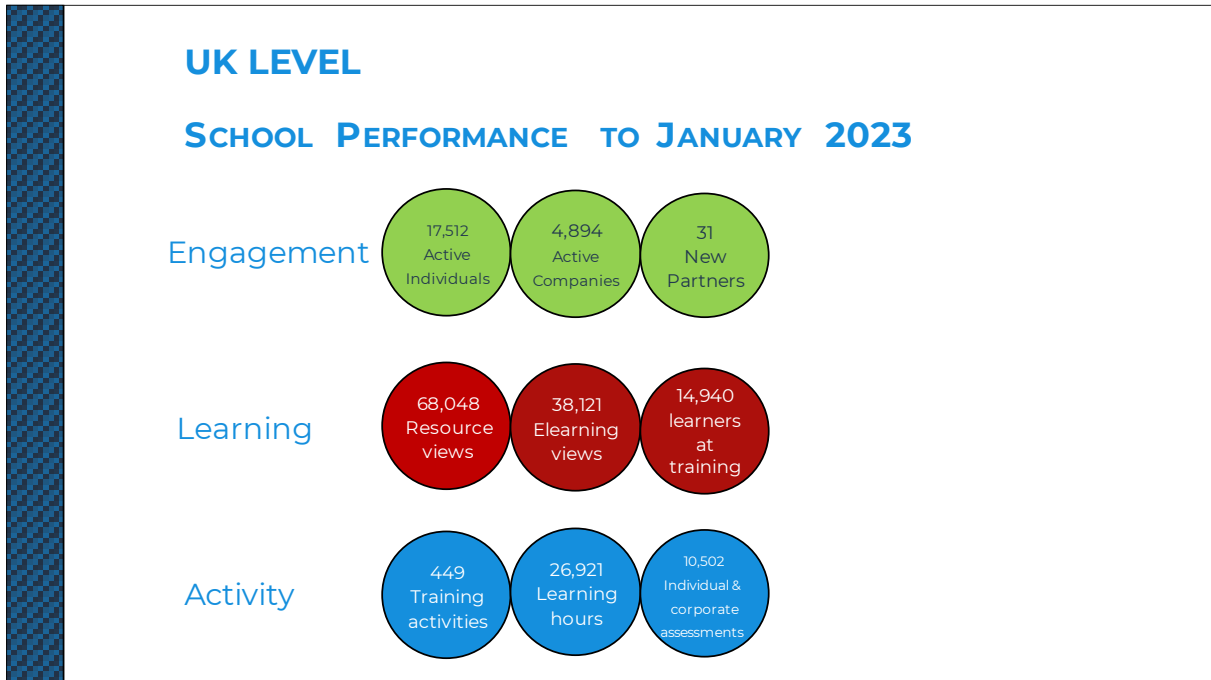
UK LEVEL

SCHOOL PERFORMANCE TO JANUARY 2023

Engagement

17,512 Active Individuals

4,894 Active Companies

31 New Partners

Learning

68,048 Resource views

38,121 Elearning views

14,940 learners at training

Activity

449 Training activities

26,921 Learning hours

10,502 Individual & corporate assessments